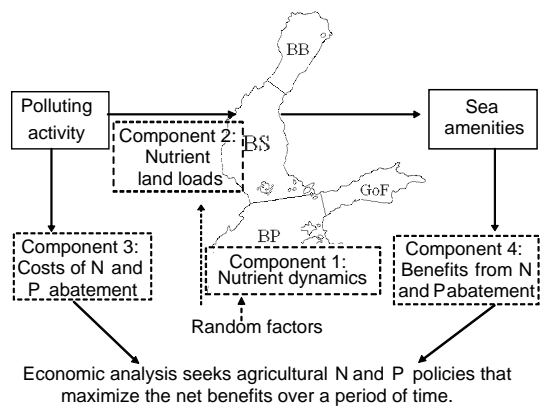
BB

Polluting activity

Component 2: Nutrient land loads

BS

Sea amenities

GoF

BP

Component 3: Costs of N and P abatement

Component 1: Nutrient dynamics

Component 4: Benefits from N and Pabatement

Random factors

Economic analysis seeks agricultural N and P policies that maximize the net benefits over a period of time.